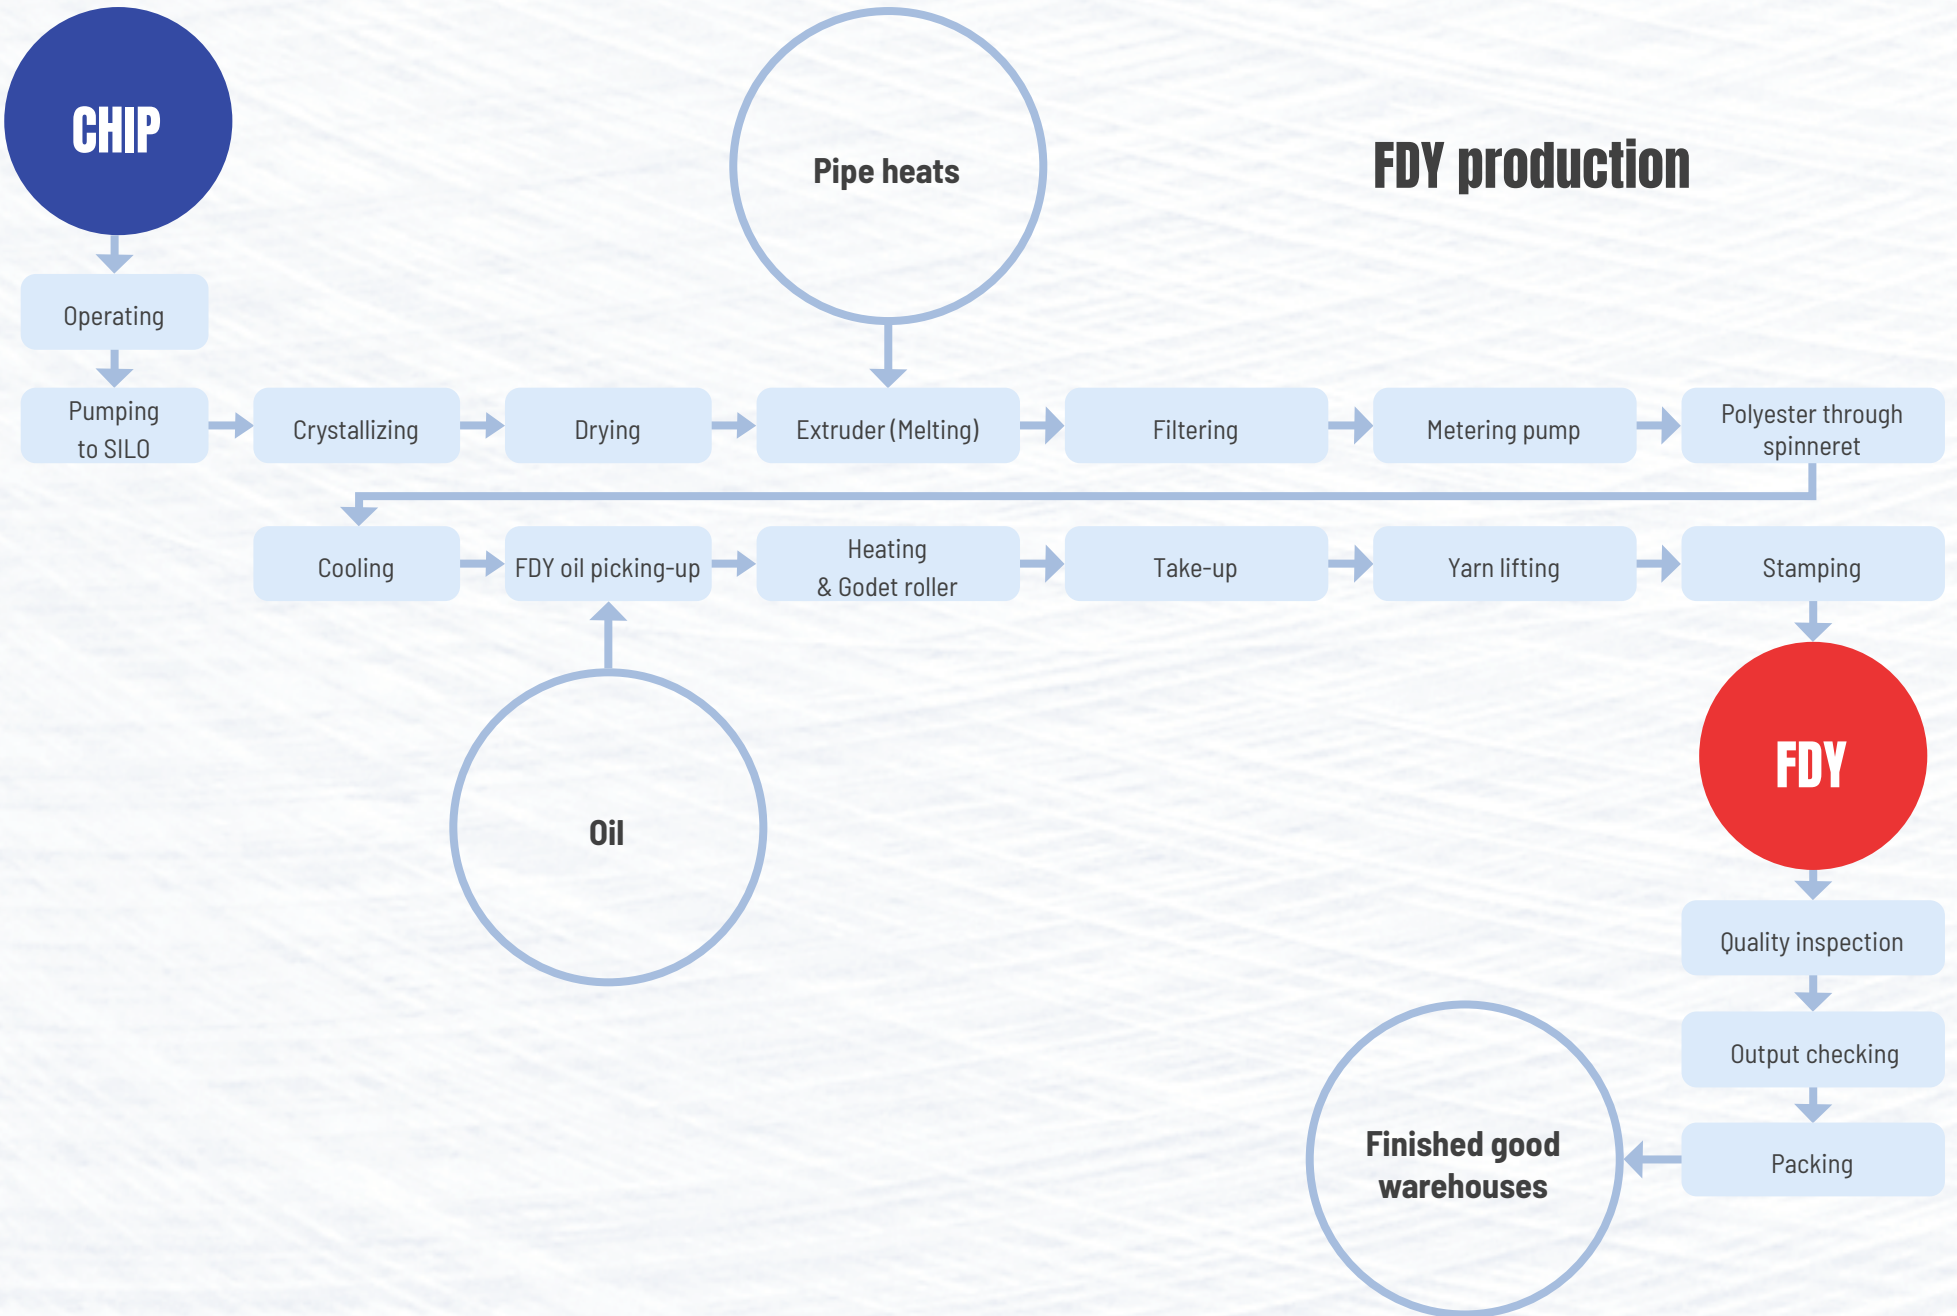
CHIP

Pipe heats

FDY production

Operating

Pumping to SILO

Crystallizing

Drying

Extruder (Melting)

Filtering

Metering pump

Polyester through spinneret

Cooling

FDY oil picking-up

Heating & Godet roller

Take-up

Yarn lifting

Stamping

Oil

FDY

Quality inspection

Output checking

Packing

Finished good warehouses